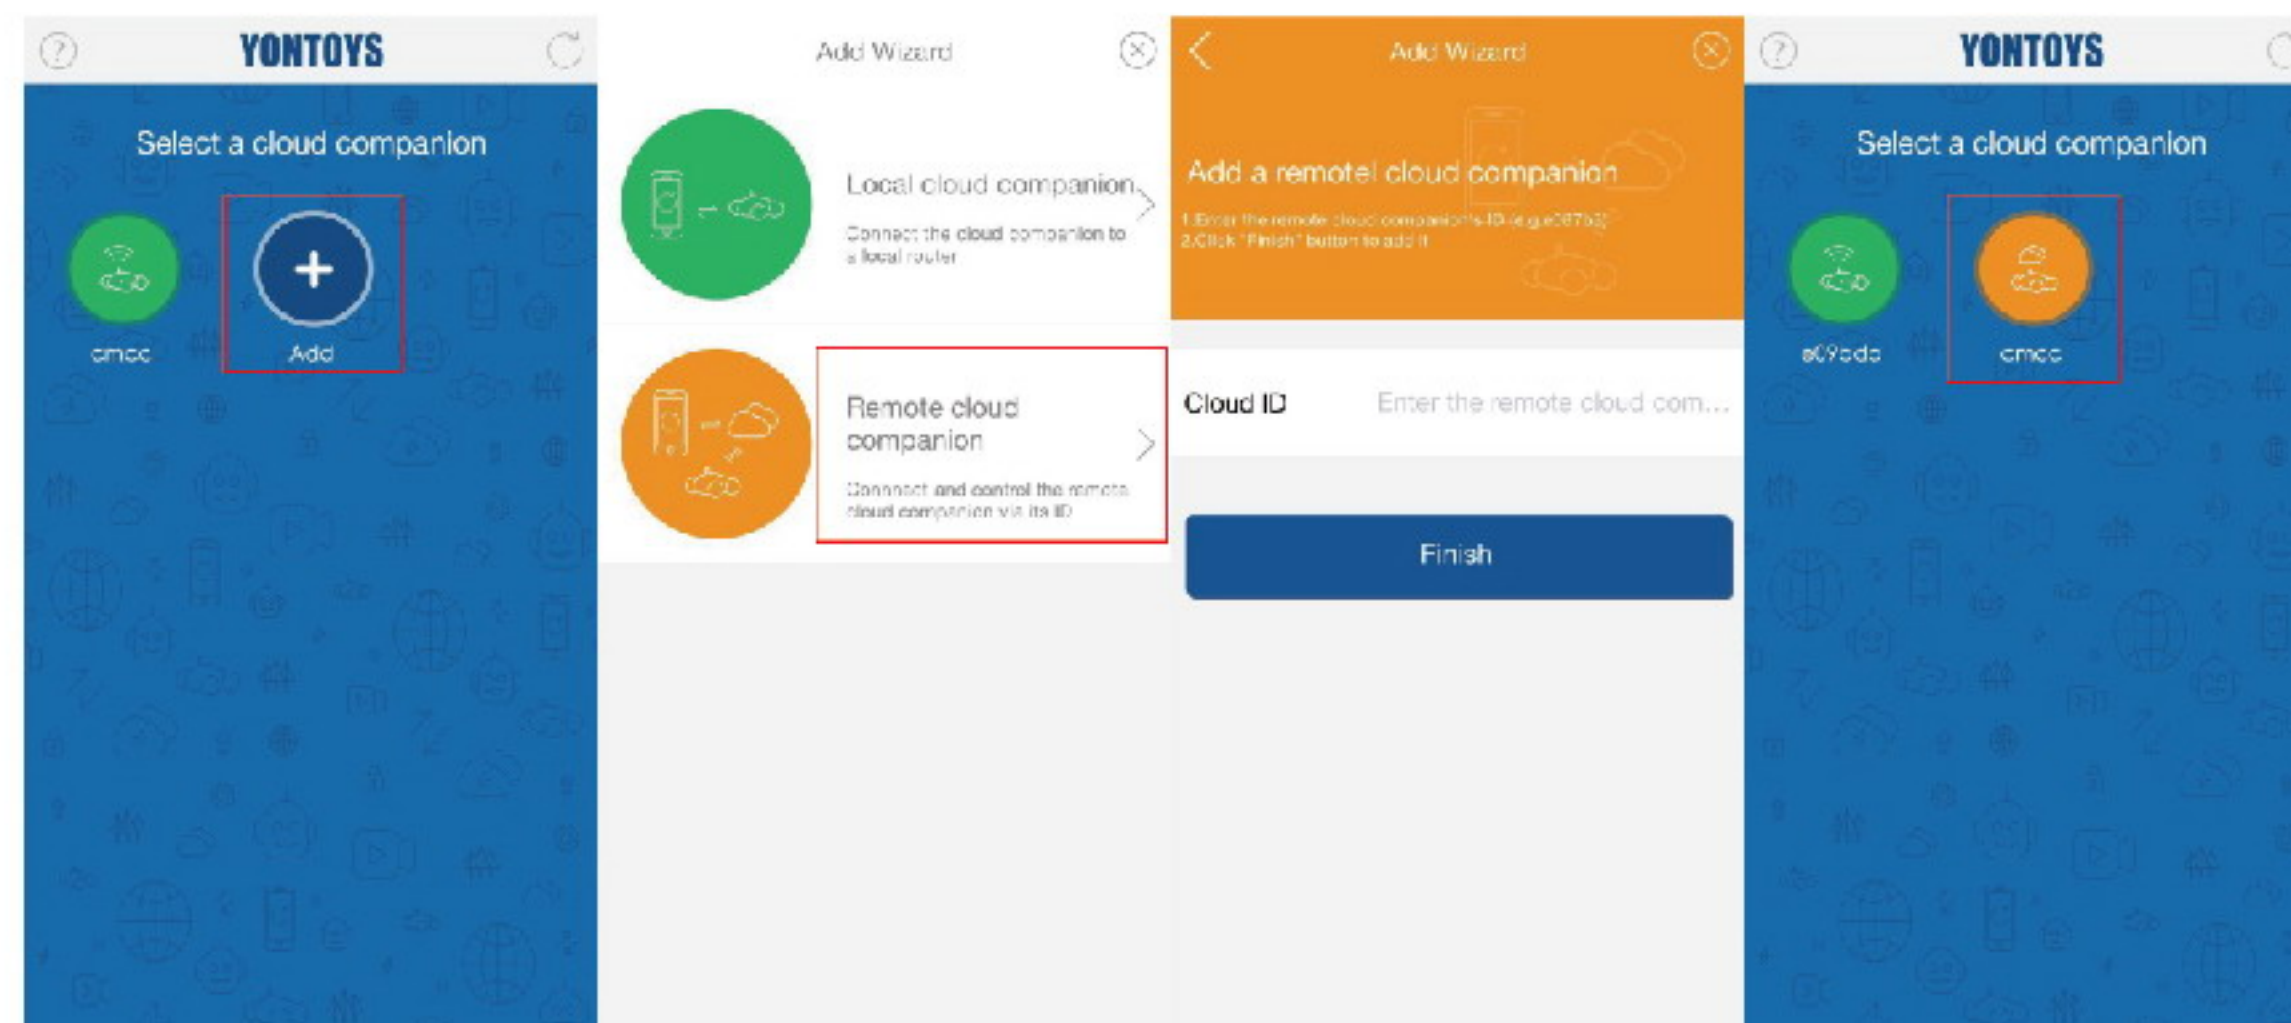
YONTOYS

Select a cloud companion

cmcc

Add

Add Wizard

Local cloud companion

Connect the cloud companion to a local router

Remote cloud companion

Connect and control the remote cloud companion via its ID

Add Wizard

Add a remotel cloud companion

1.Enter the remote cloud companion's ID (e.g.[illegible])
2.Click "Finish" button to add it

Cloud ID

Enter the remote cloud com...

Finish

YONTOYS

Select a cloud companion

a09cda

cmcc